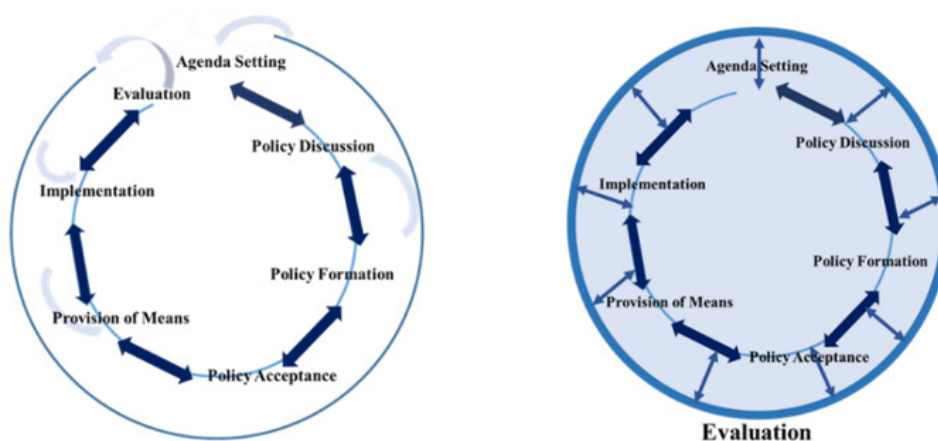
Agenda Setting
Evaluation
Policy Discussion
Implementation
Policy Formation
Provision of Means
Policy Acceptance

Agenda Setting
Policy Discussion
Implementation
Policy Formation
Provision of Means
Policy Acceptance
Evaluation